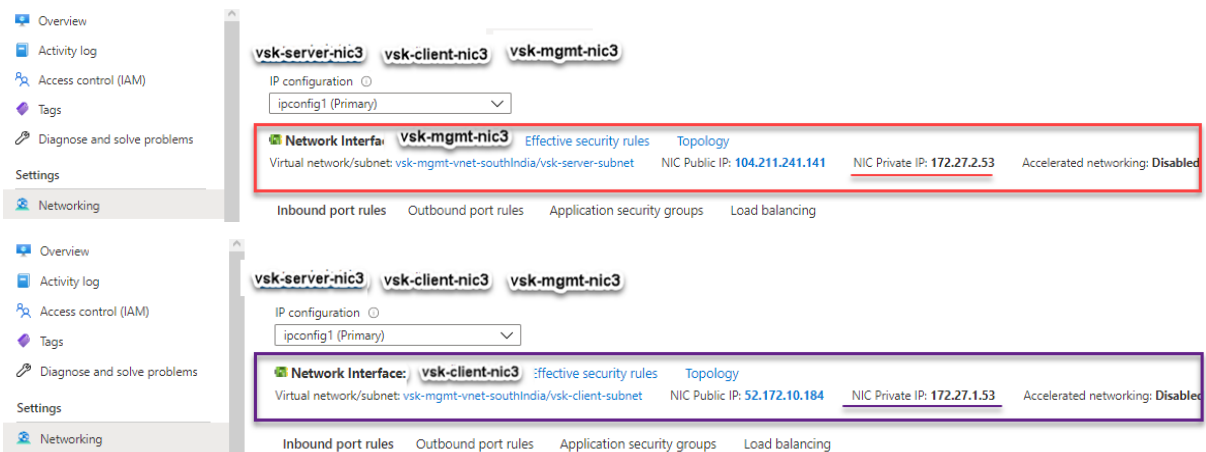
Overview
Activity log
Access control (IAM)
Tags
Diagnose and solve problems
Settings
Networking

vsk-server-nic3 vsk-client-nic3 vsk-mgmt-nic3

IP configuration ⓘ
ipconfig1 (Primary)

Network Interfa vsk-mgmt-nic3 Effective security rules Topology
Virtual network/subnet: vsk-mgmt-vnet-southIndia/vsk-server-subnet NIC Public IP: 104.211.241.141 NIC Private IP: 172.27.2.53 Accelerated networking: Disabled

Inbound port rules Outbound port rules Application security groups Load balancing

Overview
Activity log
Access control (IAM)
Tags
Diagnose and solve problems
Settings
Networking

vsk-server-nic3 vsk-client-nic3 vsk-mgmt-nic3

IP configuration ⓘ
ipconfig1 (Primary)

Network Interface: vsk-client-nic3 Effective security rules Topology
Virtual network/subnet: vsk-mgmt-vnet-southIndia/vsk-client-subnet NIC Public IP: 52.172.10.184 NIC Private IP: 172.27.1.53 Accelerated networking: Disabled

Inbound port rules Outbound port rules Application security groups Load balancing